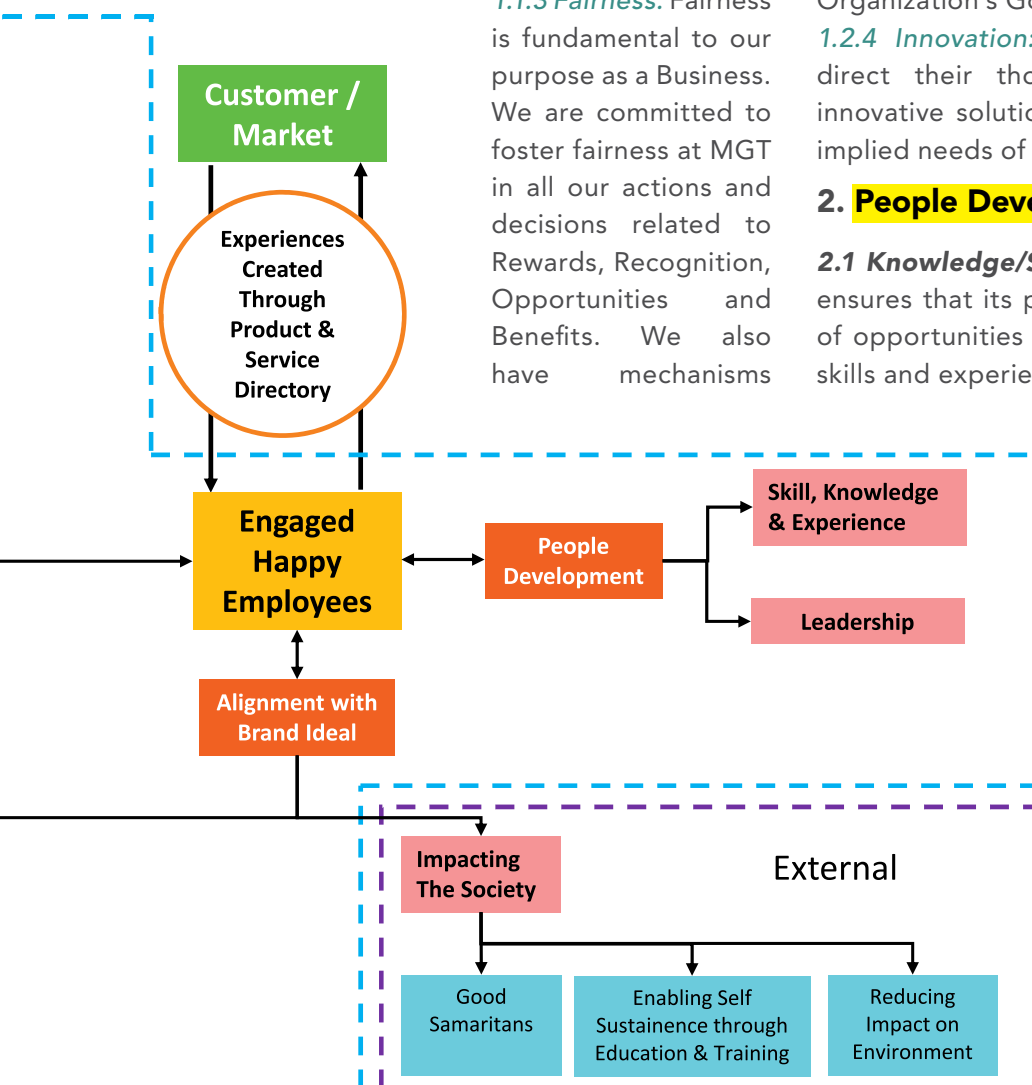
Customer / Market

Experiences Created Through Product & Service Directory

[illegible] Fairness. Fairness is fundamental to our purpose as a Business. We are committed to foster fairness at MGT in all our actions and decisions related to Rewards, Recognition, Opportunities and Benefits. We also have mechanisms

Organization's G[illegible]
1.2.4 Innovation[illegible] direct their tho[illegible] innovative solutio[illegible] implied needs of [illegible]

2. People Deve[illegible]

2.1 Knowledge/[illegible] ensures that its p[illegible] of opportunities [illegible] skills and experie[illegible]

Engaged Happy Employees

People Development

Skill, Knowledge & Experience

Leadership

Alignment with Brand Ideal

Impacting The Society

External

Good Samaritans

Enabling Self Sustainence through Education & Training

Reducing Impact on Environment